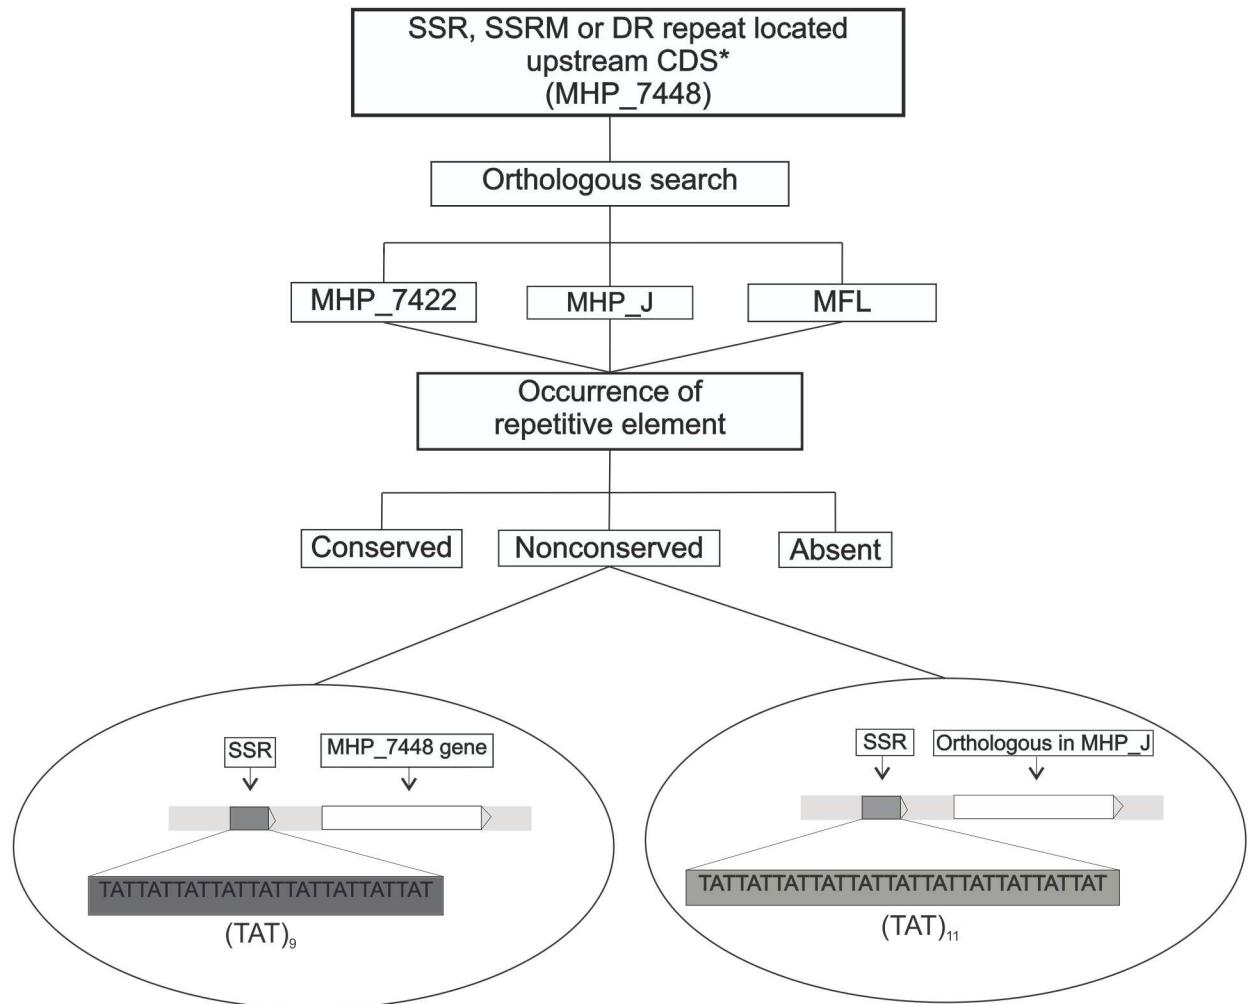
SSR, SSRM or DR repeat located upstream CDS*
(MHP_7448)

Orthologous search

MHP_7422

MHP_J

MFL

Occurrence of repetitive element

Conserved

Nonconserved

Absent

SSR

MHP_7448 gene

TATTATTATTATTATTATTATTATTAT

$(TAT)_9$

SSR

Orthologous in MHP_J

TATTATTATTATTATTATTATTATTATTATTAT

$(TAT)_{11}$